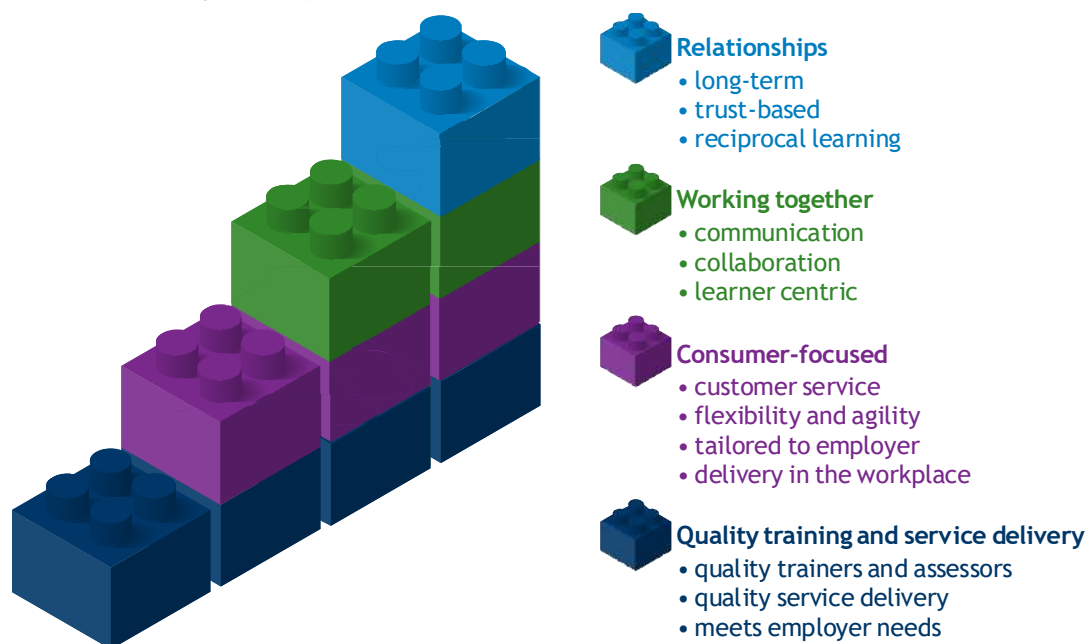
Relationships
• long-term
• trust-based
• reciprocal learning

Working together
• communication
• collaboration
• learner centric

Consumer-focused
• customer service
• flexibility and agility
• tailored to employer
• delivery in the workplace

Quality training and service delivery
• quality trainers and assessors
• quality service delivery
• meets employer needs